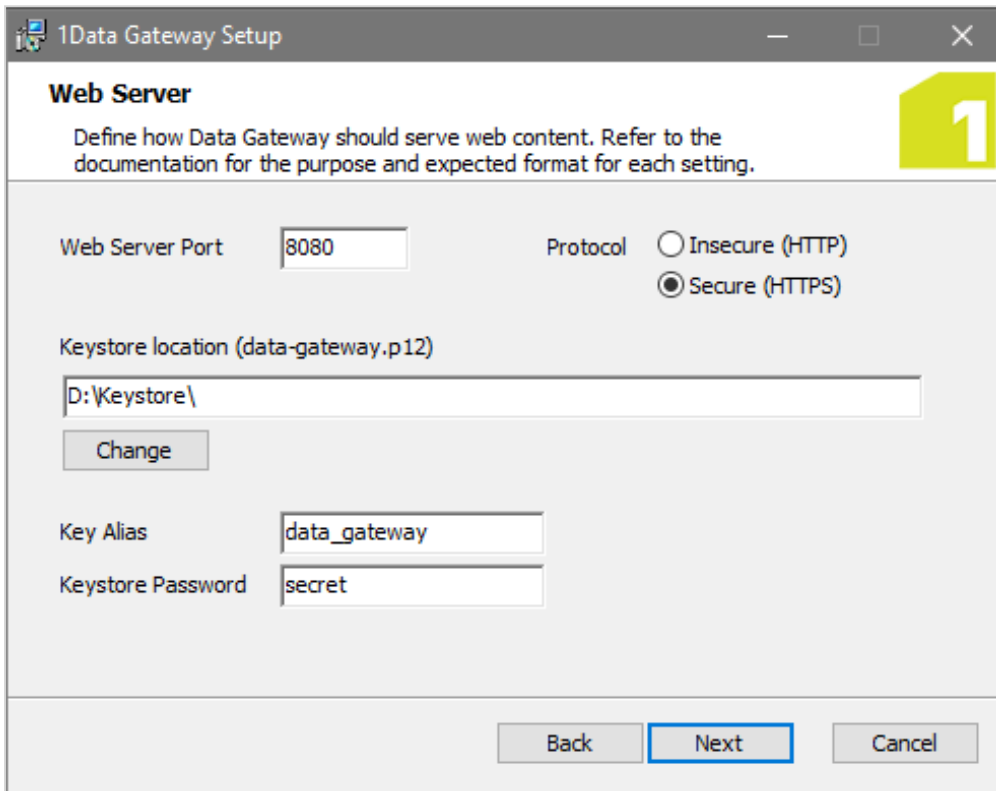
1Data Gateway Setup

Web Server

Define how Data Gateway should serve web content. Refer to the documentation for the purpose and expected format for each setting.

1

Web Server Port 8080

Protocol Insecure (HTTP)
Secure (HTTPS)

Keystore location (data-gateway.p12)

D:\Keystore\

Change

Key Alias data_gateway

Keystore Password secret

Back Next Cancel